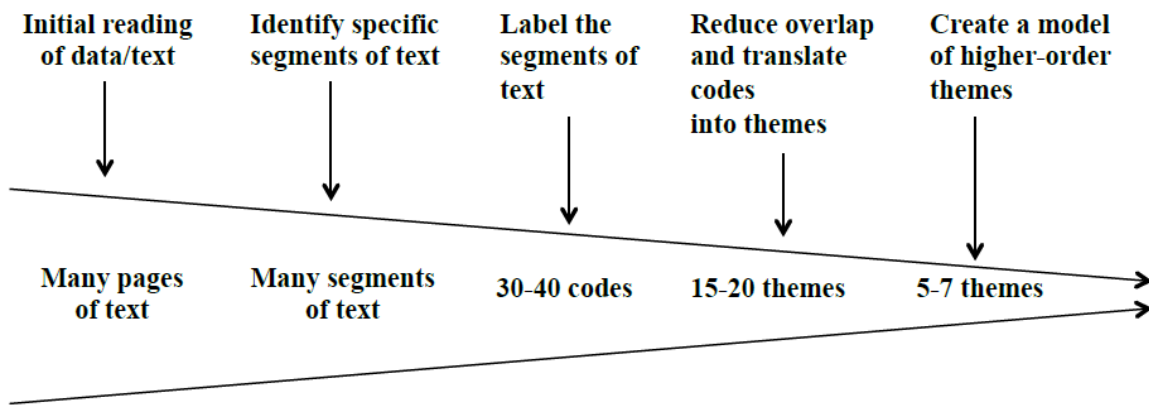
Initial reading of data/text

Identify specific segments of text

Label the segments of text

Reduce overlap and translate codes into themes

Create a model of higher-order themes

Many pages of text

Many segments of text

30-40 codes

15-20 themes

5-7 themes